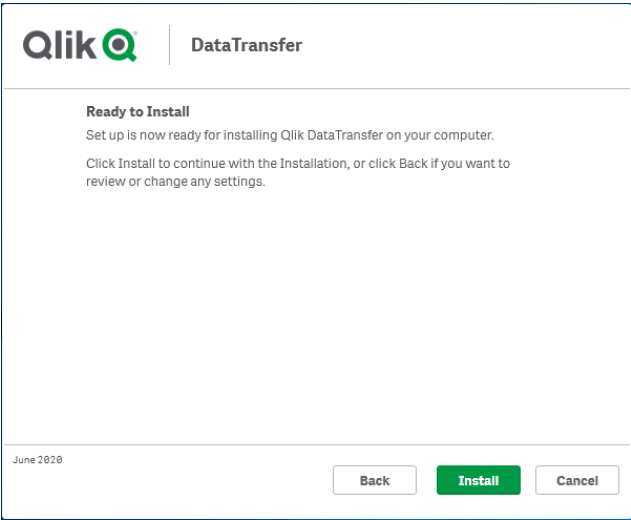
Qlik

DataTransfer

Ready to Install

Set up is now ready for installing Qlik DataTransfer on your computer.

Click Install to continue with the Installation, or click Back if you want to review or change any settings.

June 2020

Back

Install

Cancel